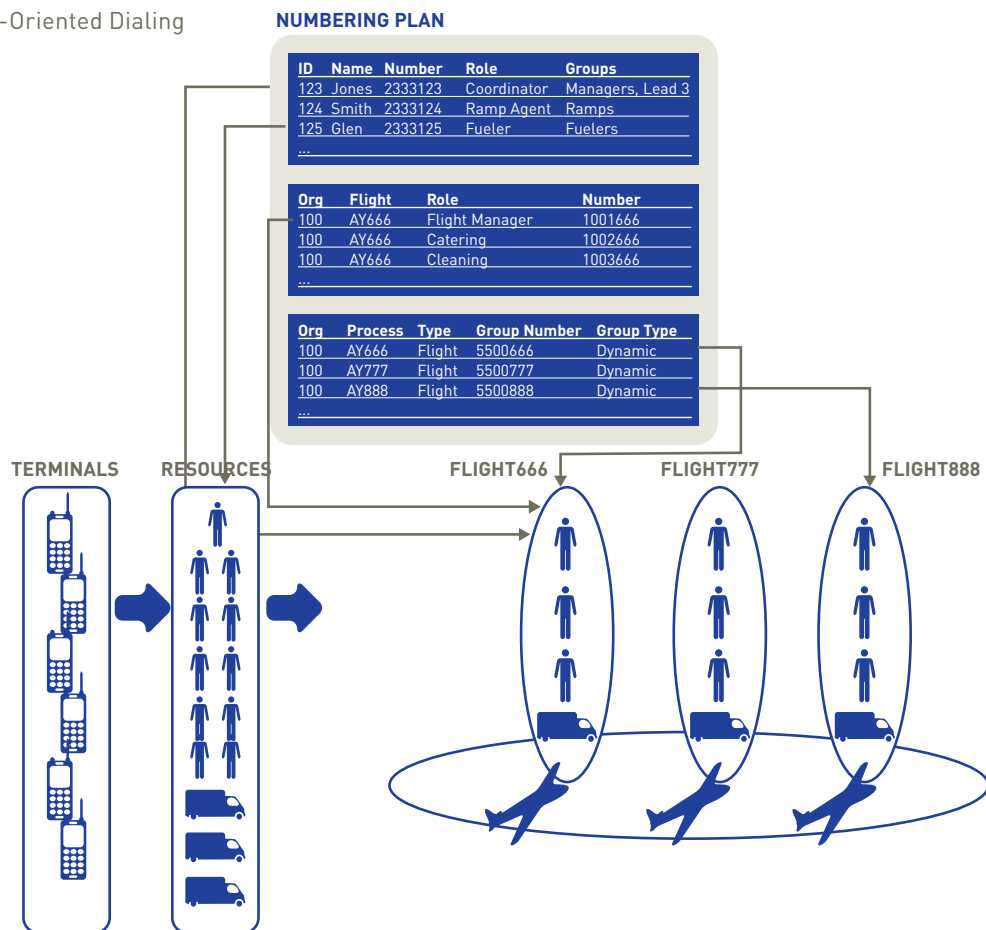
-Oriented Dialing

NUMBERING PLAN

| ID | Name | Number | Role | Groups |
|---|---|---|---|---|
| 123 | Jones | 2333123 | Coordinator | Managers, Lead 3 |
| 124 | Smith | 2333124 | Ramp Agent | Ramps |
| 125 | Glen | 2333125 | Fueler | Fuelers |
| ... | | | | |

| Org | Flight | Role | Number |
|---|---|---|---|
| 100 | AY666 | Flight Manager | 1001666 |
| 100 | AY666 | Catering | 1002666 |
| 100 | AY666 | Cleaning | 1003666 |
| ... | | | |

| Org | Process | Type | Group Number | Group Type |
|---|---|---|---|---|
| 100 | AY666 | Flight | 5500666 | Dynamic |
| 100 | AY777 | Flight | 5500777 | Dynamic |
| 100 | AY888 | Flight | 5500888 | Dynamic |
| ... | | | | |

TERMINALS

RESOURCES

FLIGHT666

FLIGHT777

FLIGHT888